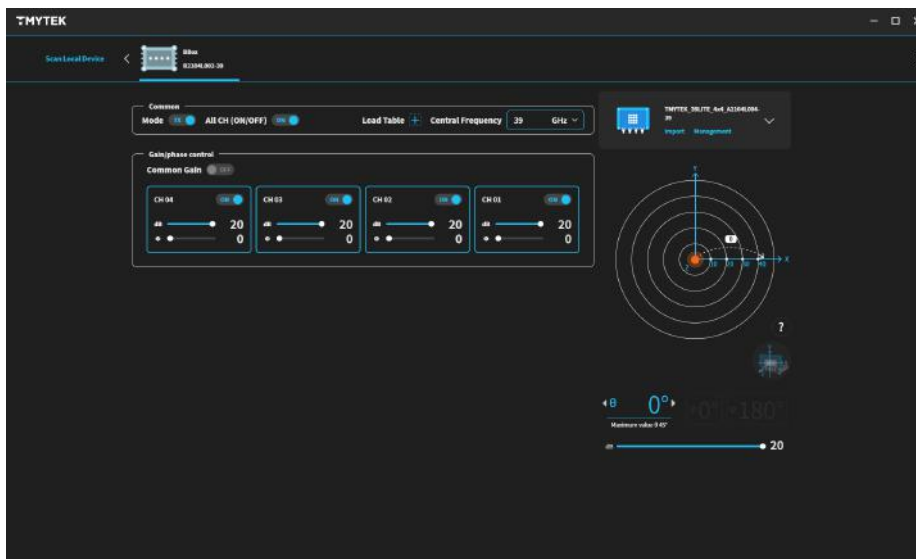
TMYTEK

Scan Local Device

BBox
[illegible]

Common
Mode TX
All CH (ON/OFF) ON
Load Table +
Central Frequency 39 GHz

Gain/phase control
Common Gain OFF

CH 04 ON
20
0

CH 03 ON
20
0

CH 02 ON
20
0

CH 01 ON
20
0

TMYTEK_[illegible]
Import Management

Y
X
0
?

θ 0°
Maximum value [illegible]
+0° +180°

20